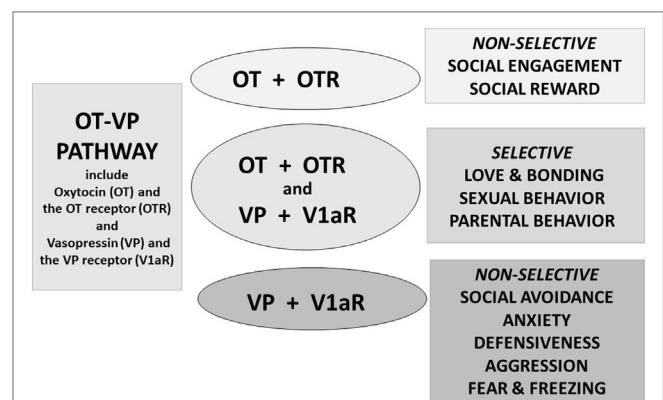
OT-VP PATHWAY
include
Oxytocin (OT) and the OT receptor (OTR)
and
Vasopressin (VP) and the VP receptor (V1aR)

OT + OTR

NON-SELECTIVE
SOCIAL ENGAGEMENT
SOCIAL REWARD

OT + OTR
and
VP + V1aR

SELECTIVE
LOVE & BONDING
SEXUAL BEHAVIOR
PARENTAL BEHAVIOR

VP + V1aR

NON-SELECTIVE
SOCIAL AVOIDANCE
ANXIETY
DEFENSIVENESS
AGGRESSION
FEAR & FREEZING